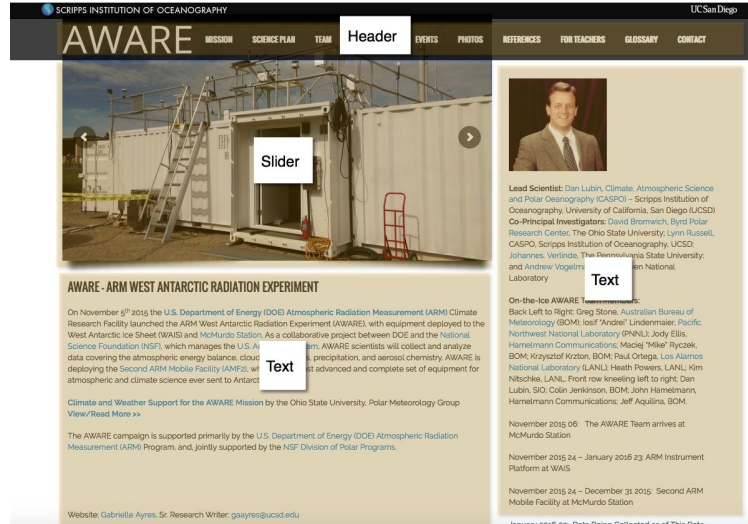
SCRIPPS INSTITUTION OF OCEANOGRAPHY

UC San Diego

AWARE MISSION SCIENCE PLAN TEAM Header EVENTS PHOTOS REFERENCES FOR TEACHERS GLOSSARY CONTACT

Slider

AWARE - ARM WEST ANTARCTIC RADIATION EXPERIMENT

On November 5th 2015 the U.S. Department of Energy (DOE) Atmospheric Radiation Measurement (ARM) Climate Research Facility launched the ARM West Antarctic Radiation Experiment (AWARE), with equipment deployed to the West Antarctic Ice Sheet (WAIS) and McMurdo Station. As a collaborative project between DOE and the National Science Foundation (NSF), which manages the U.S. A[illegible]am, AWARE scientists will collect and analyze data covering the atmospheric energy balance, cloud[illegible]s, precipitation, and aerosol chemistry. AWARE is deploying the Second ARM Mobile Facility (AMF2), wh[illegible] Text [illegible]st advanced and complete set of equipment for atmospheric and climate science ever sent to Antarct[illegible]

Climate and Weather Support for the AWARE Mission by the Ohio State University, Polar Meteorology Group View/Read More >>

The AWARE campaign is supported primarily by the U.S. Department of Energy (DOE) Atmospheric Radiation Measurement (ARM) Program, and, jointly supported by the NSF Division of Polar Programs.

Website: Gabrielle Ayres, Sr. Research Writer: gaayres@ucsd.edu

Lead Scientist: Dan Lubin, Climate, Atmospheric Science and Polar Oceanography (CASPO) – Scripps Institution of Oceanography, University of California, San Diego (UCSD) Co-Principal Investigators: David Bromwich, Byrd Polar Research Center, The Ohio State University; Lynn Russell, CASPO, Scripps Institution of Oceanography, UCSD; Johannes Verlinde, The Pennsylvania State University; and Andrew Vogelm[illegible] Text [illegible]en National Laboratory

On-the-Ice AWARE Team Members:
Back Left to Right: Greg Stone, Australian Bureau of Meteorology (BOM); Iosif "Andrei" Lindenmaier, Pacific Northwest National Laboratory (PNNL); Jody Ellis, Hamelmann Communications; Maciej "Mike" Ryczek, BOM; Krzysztof Krzton, BOM; Paul Ortega, Los Alamos National Laboratory (LANL); Heath Powers, LANL; Kim Nitschke, LANL. Front row kneeling left to right: Dan Lubin, SIO; Colin Jenkinson, BOM; John Hamelmann, Hamelmann Communications; Jeff Aquilina, BOM.

November 2015 06: The AWARE Team arrives at McMurdo Station

November 2015 24 – January 2016 23: ARM Instrument Platform at WAIS

November 2015 24 – December 31 2015: Second ARM Mobile Facility at McMurdo Station

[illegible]